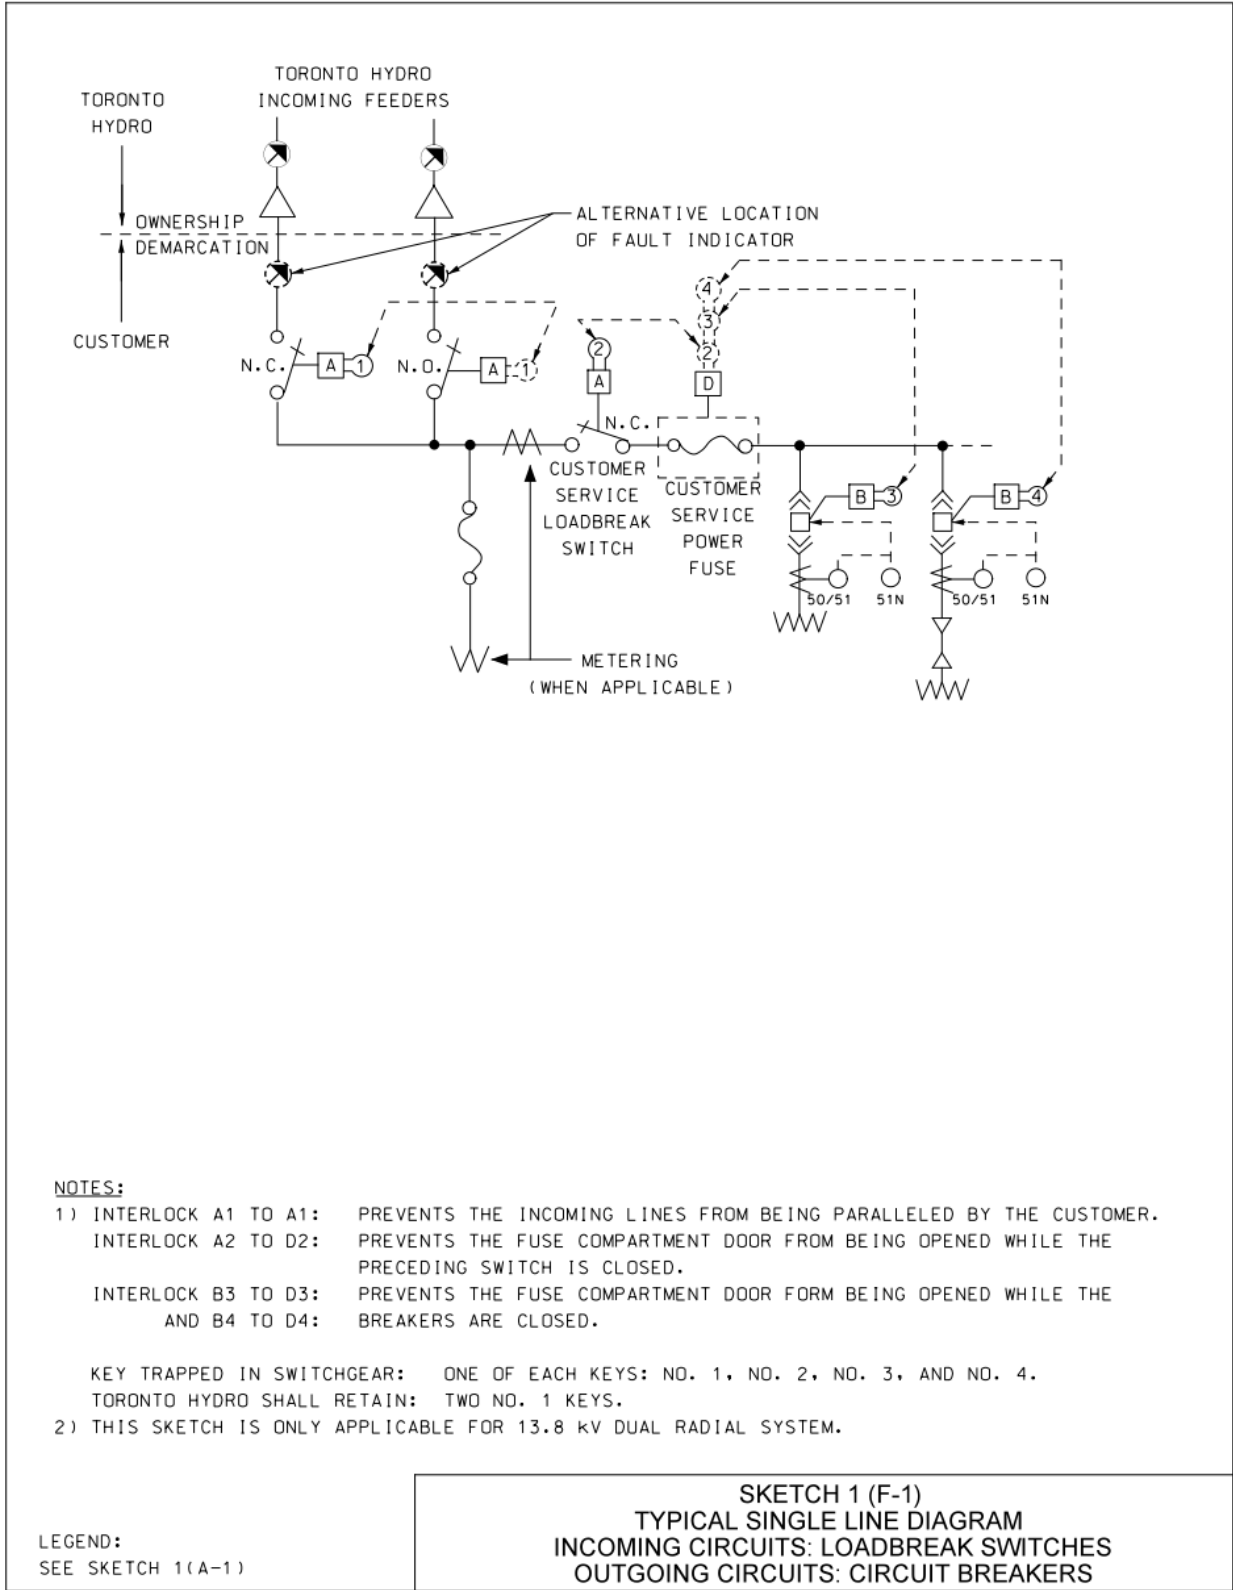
TORONTO HYDRO INCOMING FEEDERS

TORONTO HYDRO

OWNERSHIP DEMARCATION

CUSTOMER

ALTERNATIVE LOCATION OF FAULT INDICATOR

N.C. A 1

N.O. A 1

4

3

2

2

A

D

N.C.

CUSTOMER SERVICE LOADBREAK SWITCH

CUSTOMER SERVICE POWER FUSE

B 3

B 4

50/51 51N

50/51 51N

METERING (WHEN APPLICABLE)

NOTES:
1) INTERLOCK A1 TO A1: PREVENTS THE INCOMING LINES FROM BEING PARALLELED BY THE CUSTOMER.
INTERLOCK A2 TO D2: PREVENTS THE FUSE COMPARTMENT DOOR FROM BEING OPENED WHILE THE PRECEDING SWITCH IS CLOSED.
INTERLOCK B3 TO D3: AND B4 TO D4: PREVENTS THE FUSE COMPARTMENT DOOR FORM BEING OPENED WHILE THE BREAKERS ARE CLOSED.

KEY TRAPPED IN SWITCHGEAR: ONE OF EACH KEYS: NO. 1, NO. 2, NO. 3, AND NO. 4.
TORONTO HYDRO SHALL RETAIN: TWO NO. 1 KEYS.
2) THIS SKETCH IS ONLY APPLICABLE FOR 13.8 kV DUAL RADIAL SYSTEM.

LEGEND:
SEE SKETCH 1(A-1)

SKETCH 1 (F-1)
TYPICAL SINGLE LINE DIAGRAM
INCOMING CIRCUITS: LOADBREAK SWITCHES
OUTGOING CIRCUITS: CIRCUIT BREAKERS